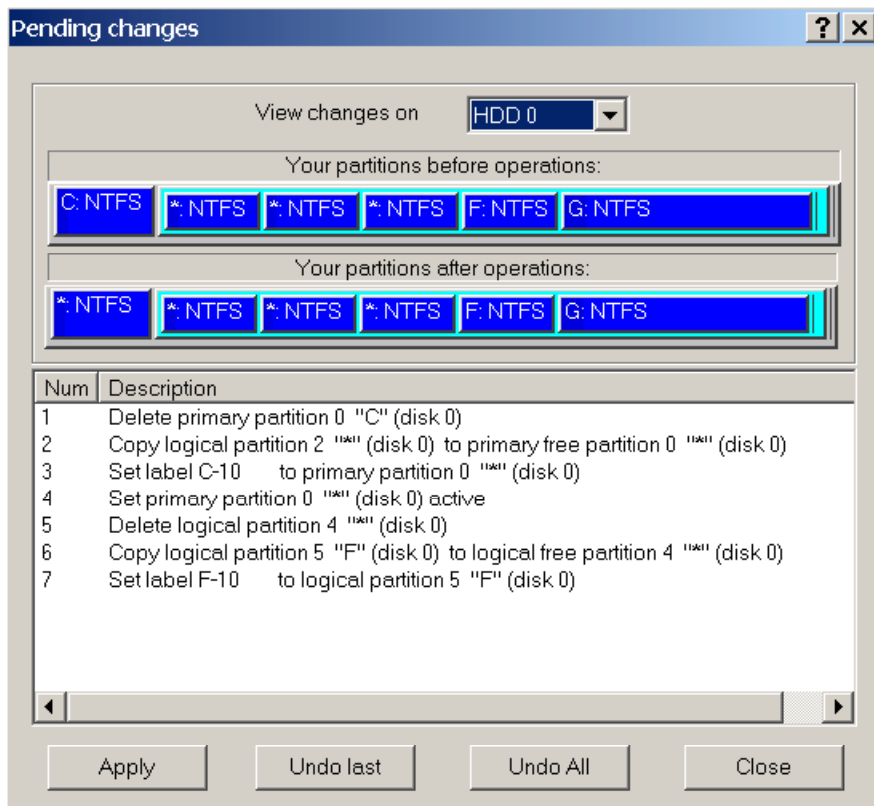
Pending changes ? ×

View changes on HDD 0

Your partitions before operations:

C: NTFS *: NTFS *: NTFS *: NTFS F: NTFS G: NTFS

Your partitions after operations:

*: NTFS *: NTFS *: NTFS *: NTFS F: NTFS G: NTFS

| Num | Description |
|---|---|
| 1 | Delete primary partition 0 "C" (disk 0) |
| 2 | Copy logical partition 2 "*" (disk 0) to primary free partition 0 "*" (disk 0) |
| 3 | Set label C-10 to primary partition 0 "*" (disk 0) |
| 4 | Set primary partition 0 "*" (disk 0) active |
| 5 | Delete logical partition 4 "*" (disk 0) |
| 6 | Copy logical partition 5 "F" (disk 0) to logical free partition 4 "*" (disk 0) |
| 7 | Set label F-10 to logical partition 5 "F" (disk 0) |

Apply Undo last Undo All Close